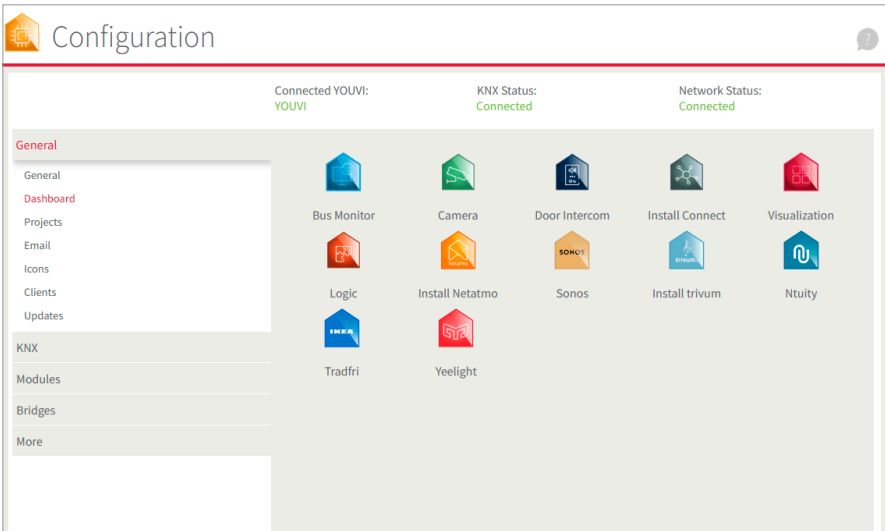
Configuration

?

Connected YOUVI:
YOUVI

KNX Status:
Connected

Network Status:
Connected

General

General
Dashboard
Projects
Email
Icons
Clients
Updates

KNX
Modules
Bridges
More

Bus Monitor
Camera
Door Intercom
Install Connect
Visualization
Logic
netatmo
Install Netatmo
SONOS
Sonos
trivum
Install trivum
Ntuity
IKEA
Tradfri
Yeelight